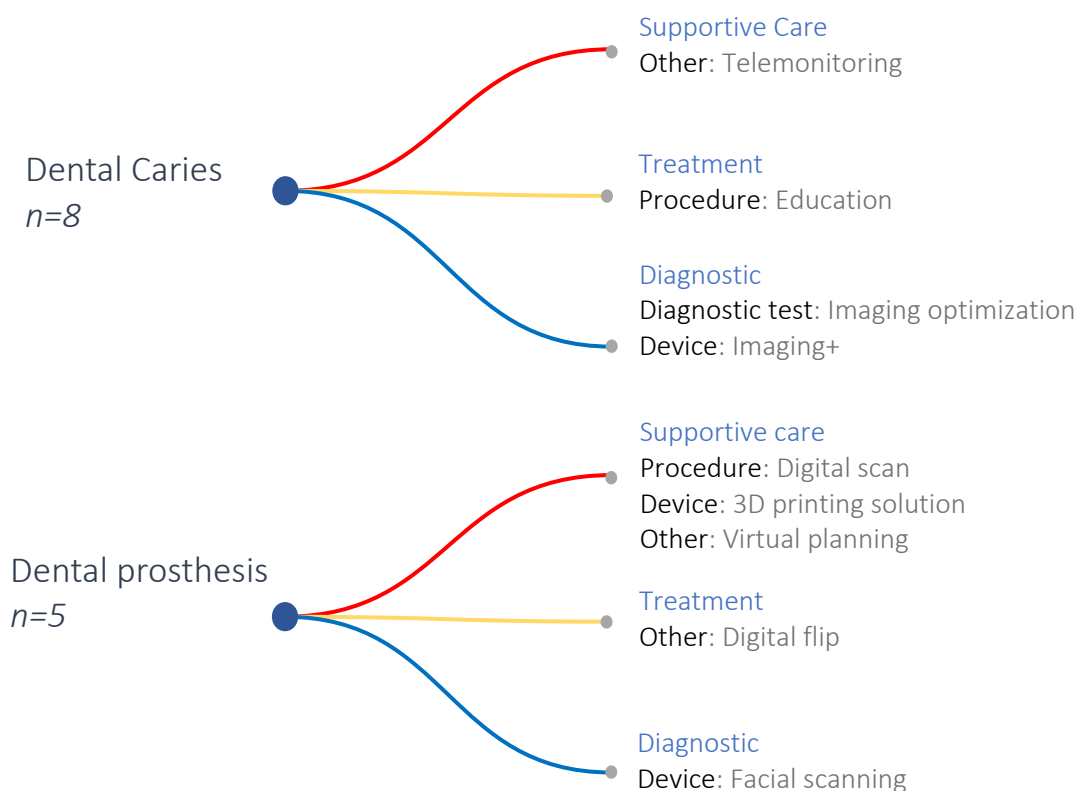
Dental Caries
n=8

Supportive Care
Other: Telemonitoring

Treatment
Procedure: Education

Diagnostic
Diagnostic test: Imaging optimization
Device: Imaging+

Dental prosthesis
n=5

Supportive care
Procedure: Digital scan
Device: 3D printing solution
Other: Virtual planning

Treatment
Other: Digital flip

Diagnostic
Device: Facial scanning